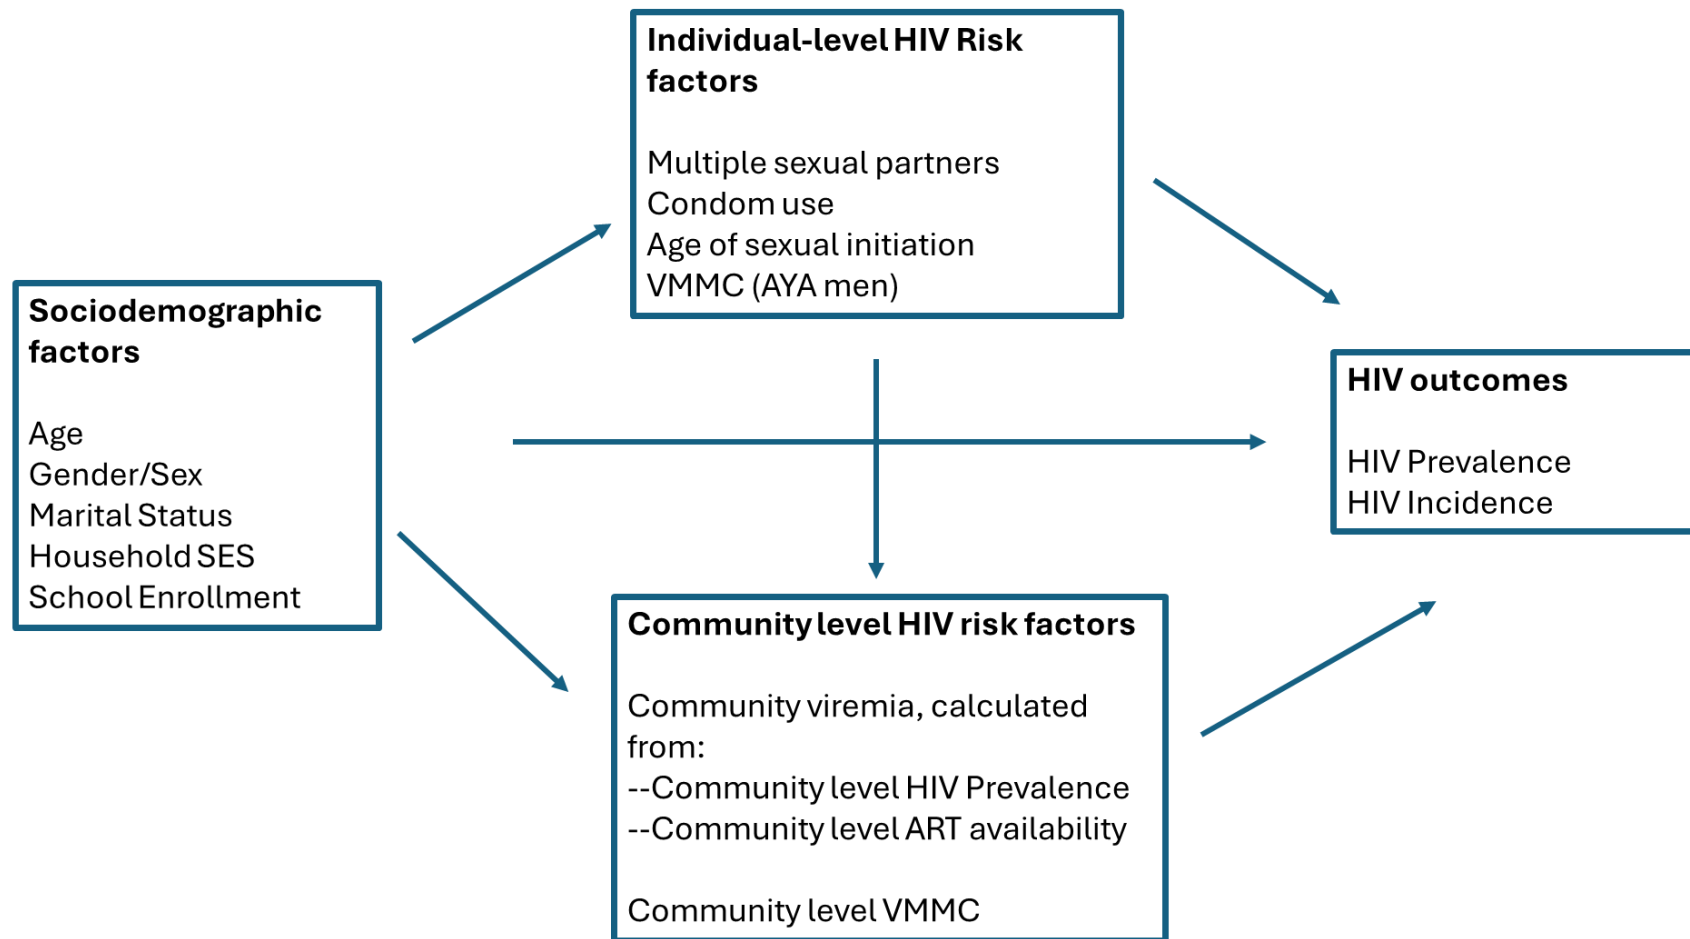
Sociodemographic factors

Age
Gender/Sex
Marital Status
Household SES
School Enrollment

Individual-level HIV Risk factors

Multiple sexual partners
Condom use
Age of sexual initiation
VMMC (AYA men)

Community level HIV risk factors

Community viremia, calculated from:
--Community level HIV Prevalence
--Community level ART availability

Community level VMMC

HIV outcomes

HIV Prevalence
HIV Incidence